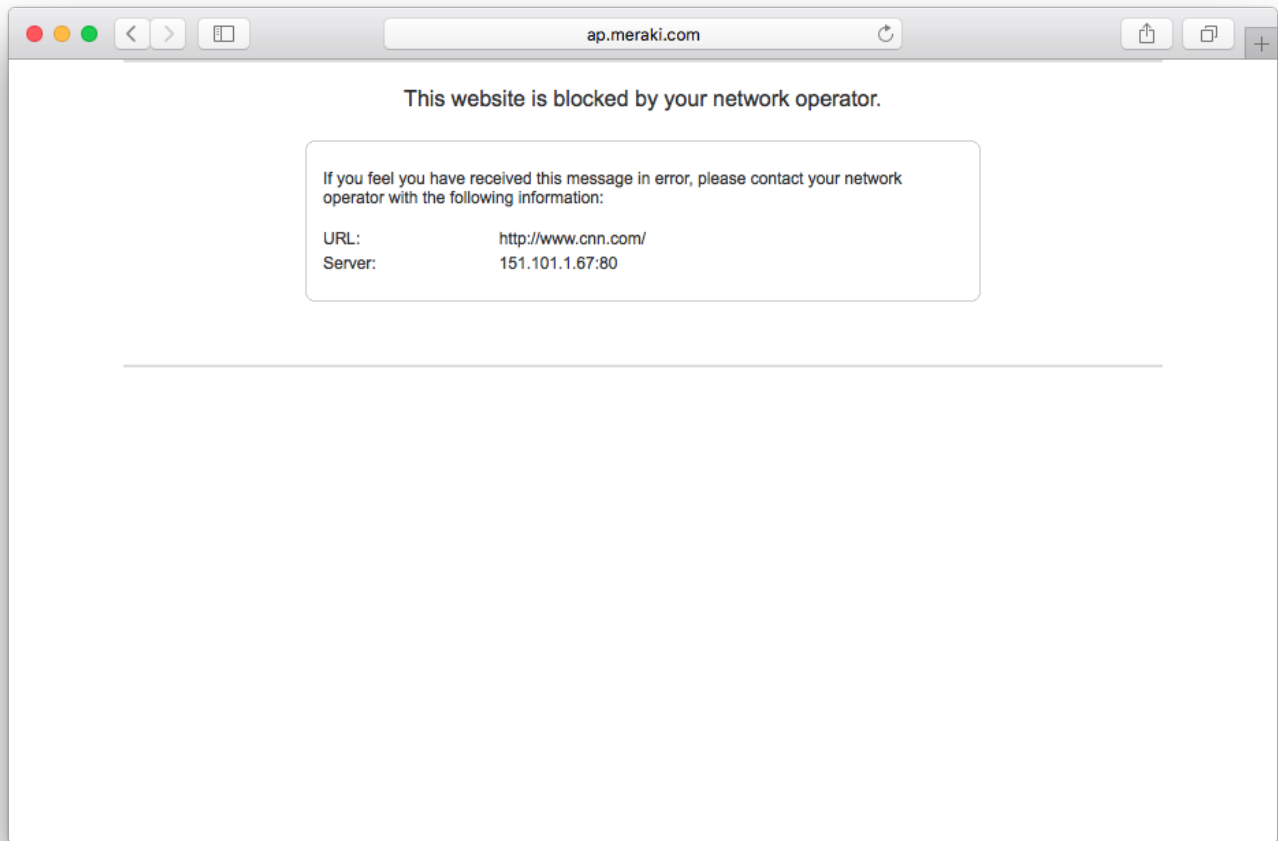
ap.meraki.com

This website is blocked by your network operator.

If you feel you have received this message in error, please contact your network operator with the following information:

URL: http://www.cnn.com/
Server: 151.101.1.67:80